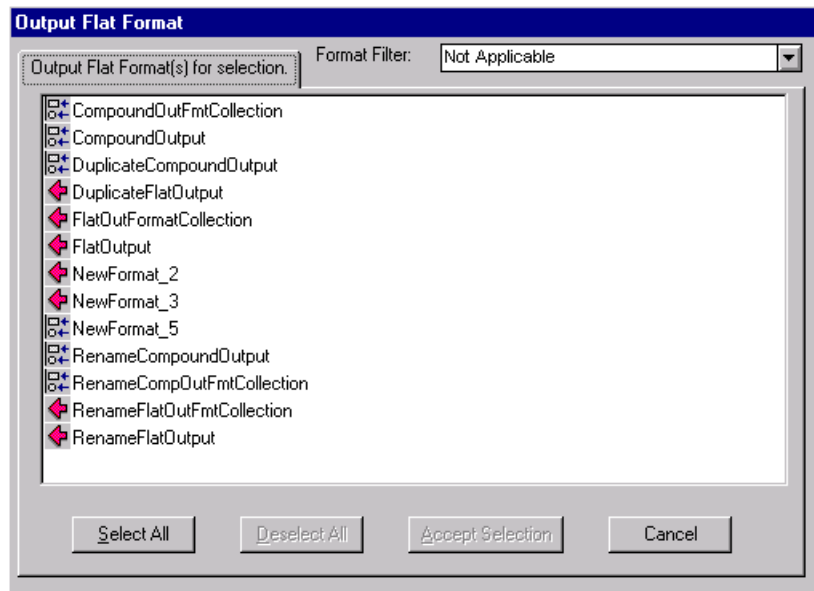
Output Flat Format

Output Flat Format(s) for selection.

Format Filter: Not Applicable

CompoundOutFmtCollection
CompoundOutput
DuplicateCompoundOutput
DuplicateFlatOutput
FlatOutFormatCollection
FlatOutput
NewFormat_2
NewFormat_3
NewFormat_5
RenameCompoundOutput
RenameCompOutFmtCollection
RenameFlatOutFmtCollection
RenameFlatOutput

Select All
Deselect All
Accept Selection
Cancel